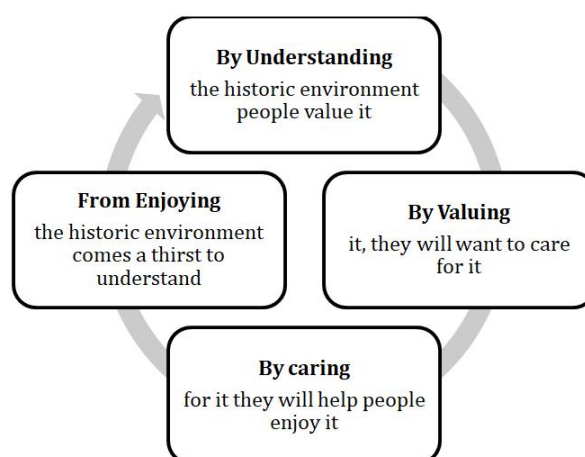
By Understanding
the historic environment people value it

By Valuing
it, they will want to care for it

By caring
for it they will help people enjoy it

From Enjoying
the historic environment comes a thirst to understand